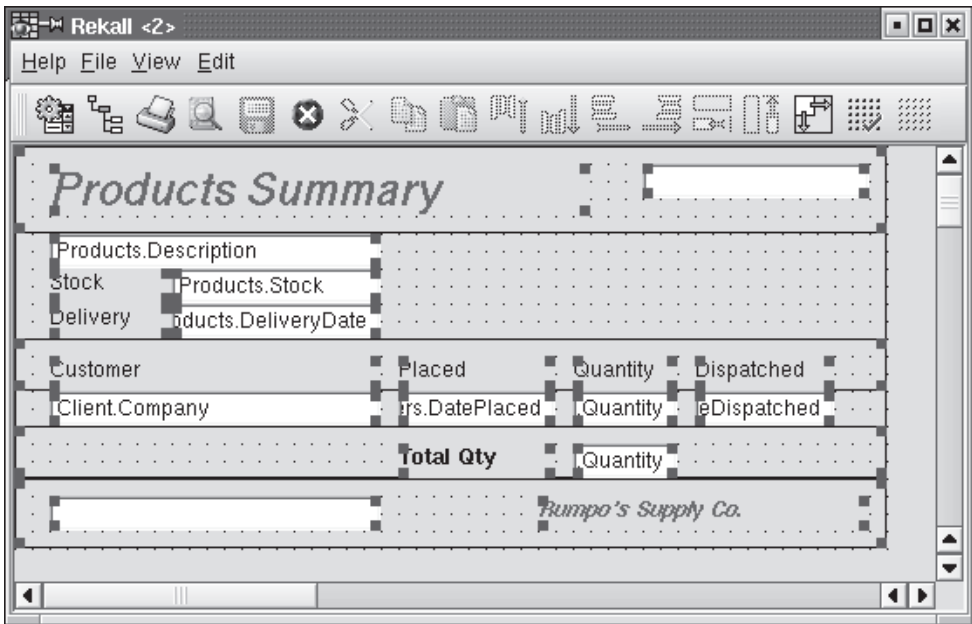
Rekall <2>

Help File View Edit

Products Summary

Products.Description
Stock Products.Stock
Delivery oducts.DeliveryDate

Customer Placed Quantity Dispatched
Client.Company rs.DatePlaced Quantity eDispatched

Total Qty Quantity

Rumpo's Supply Co.